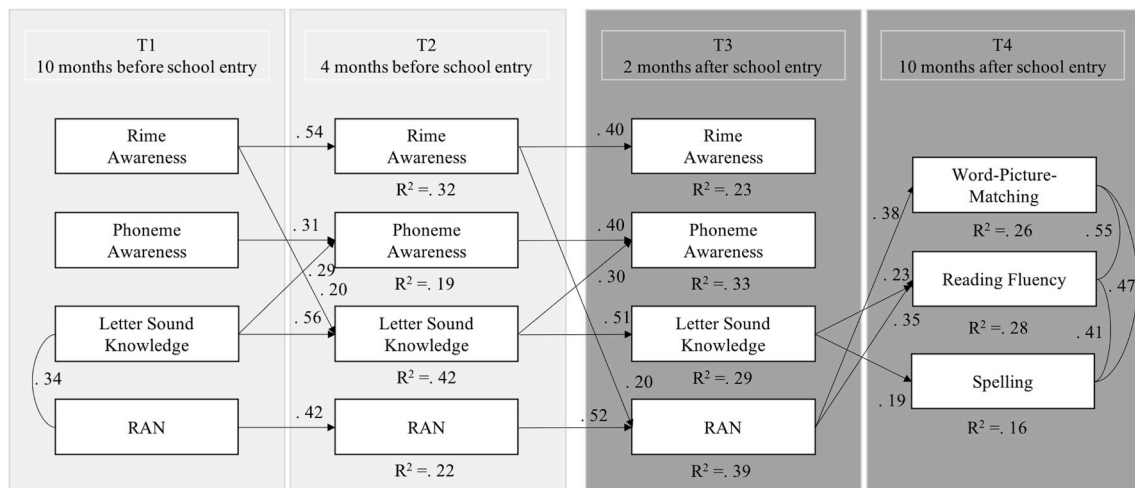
T1
10 months before school entry

T2
4 months before school entry

T3
2 months after school entry

T4
10 months after school entry

Rime Awareness

Phoneme Awareness

Letter Sound Knowledge

RAN

. 34

. 54

. 31

. 29

. 20

. 56

. 42

Rime Awareness
$R^2$ =. 32

Phoneme Awareness
$R^2$ =. 19

Letter Sound Knowledge
$R^2$ =. 42

RAN
$R^2$ =. 22

. 40

. 40

. 30

. 51

. 20

. 52

Rime Awareness
$R^2$ =. 23

Phoneme Awareness
$R^2$ =. 33

Letter Sound Knowledge
$R^2$ =. 29

RAN
$R^2$ =. 39

. 38

. 23

. 35

. 19

Word-Picture-Matching
$R^2$ =. 26

Reading Fluency
$R^2$ =. 28

Spelling
$R^2$ =. 16

. 55

. 47

. 41